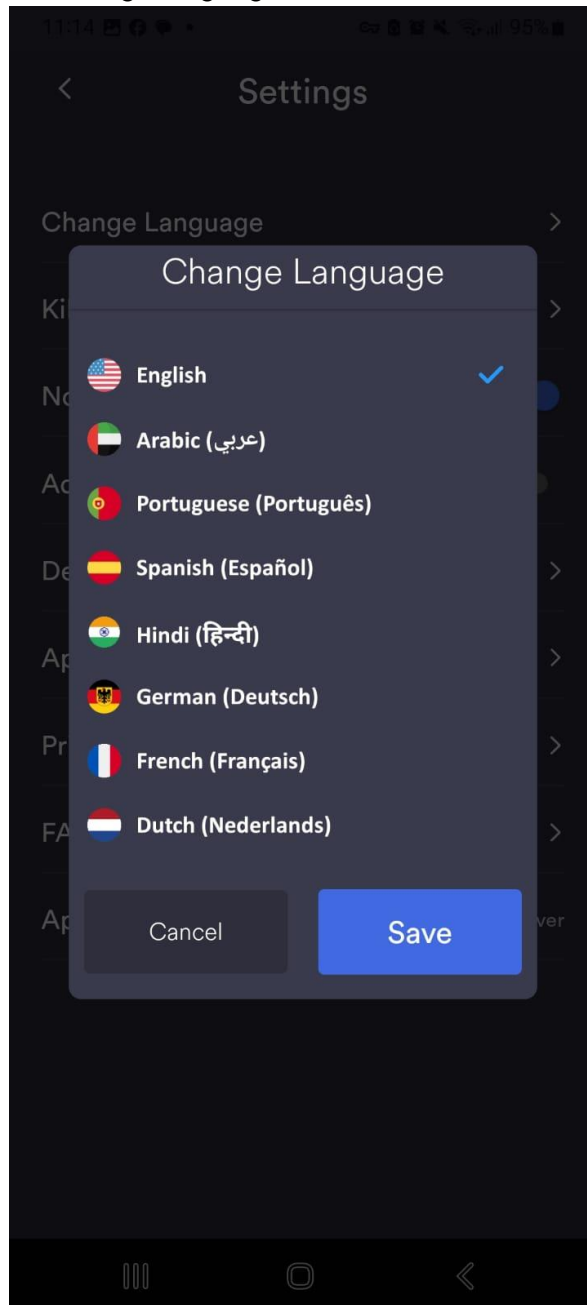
11:14 95%

Settings

Change Language

Ki

No

Ac

De

Ap

Pr

FA

Ap ver

Change Language

English

Arabic (عربي)

Portuguese (Português)

Spanish (Español)

Hindi (हिन्दी)

German (Deutsch)

French (Français)

Dutch (Nederlands)

Cancel

Save